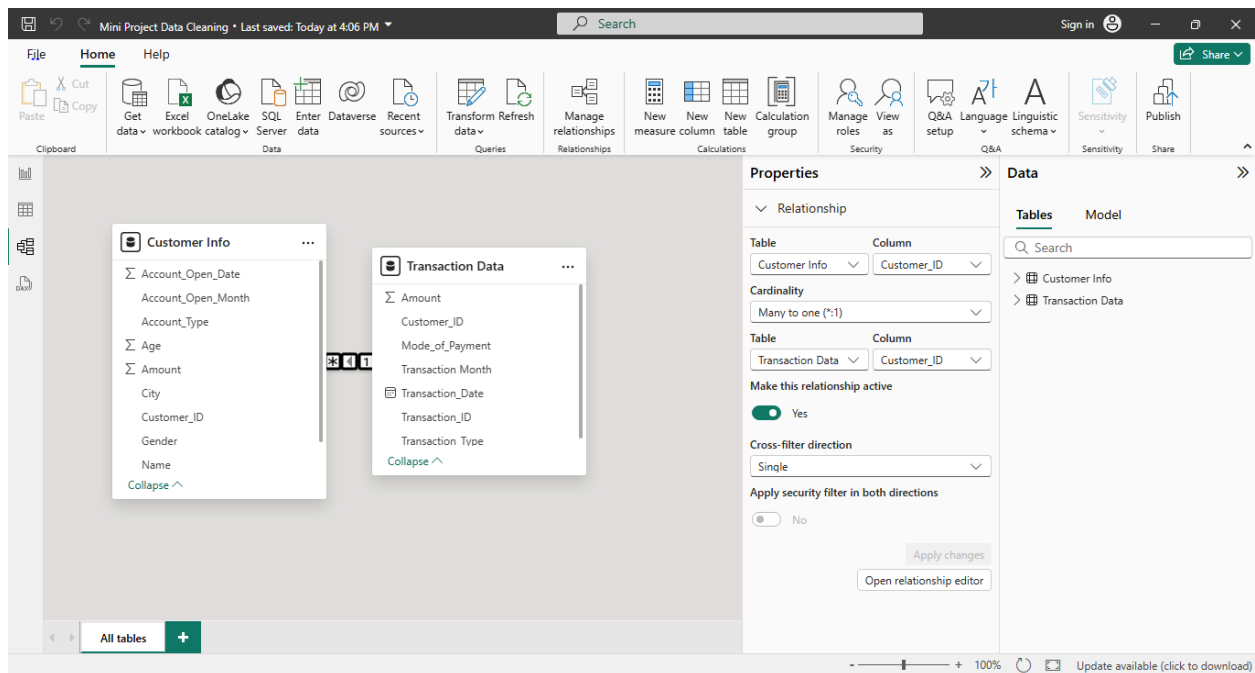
Mini Project Data Cleaning • Last saved: Today at 4:06 PM

Search

Sign in

File Home Help

Share

Paste Cut Copy
Clipboard

Get data Excel workbook OneLake catalog SQL Server Enter data Dataverse Recent sources
Data

Transform data Refresh
Queries

Manage relationships
Relationships

New measure New column New table Calculation group
Calculations

Manage roles View as
Security

Q&A setup Language Linguistic schema
Q&A

Sensitivity
Sensitivity

Publish
Share

Customer Info
Account_Open_Date
Account_Open_Month
Account_Type
Age
Amount
City
Customer_ID
Gender
Name
Collapse

Transaction Data
Amount
Customer_ID
Mode_of_Payment
Transaction Month
Transaction_Date
Transaction_ID
Transaction Type
Collapse

* 1

Properties

Relationship

Table
Customer Info
Column
Customer_ID

Cardinality
Many to one (*:1)

Table
Transaction Data
Column
Customer_ID

Make this relationship active
Yes

Cross-filter direction
Single

Apply security filter in both directions
No

Apply changes
Open relationship editor

Data

Tables Model

Search

Customer Info
Transaction Data

All tables +

- + 100%

Update available (click to download)